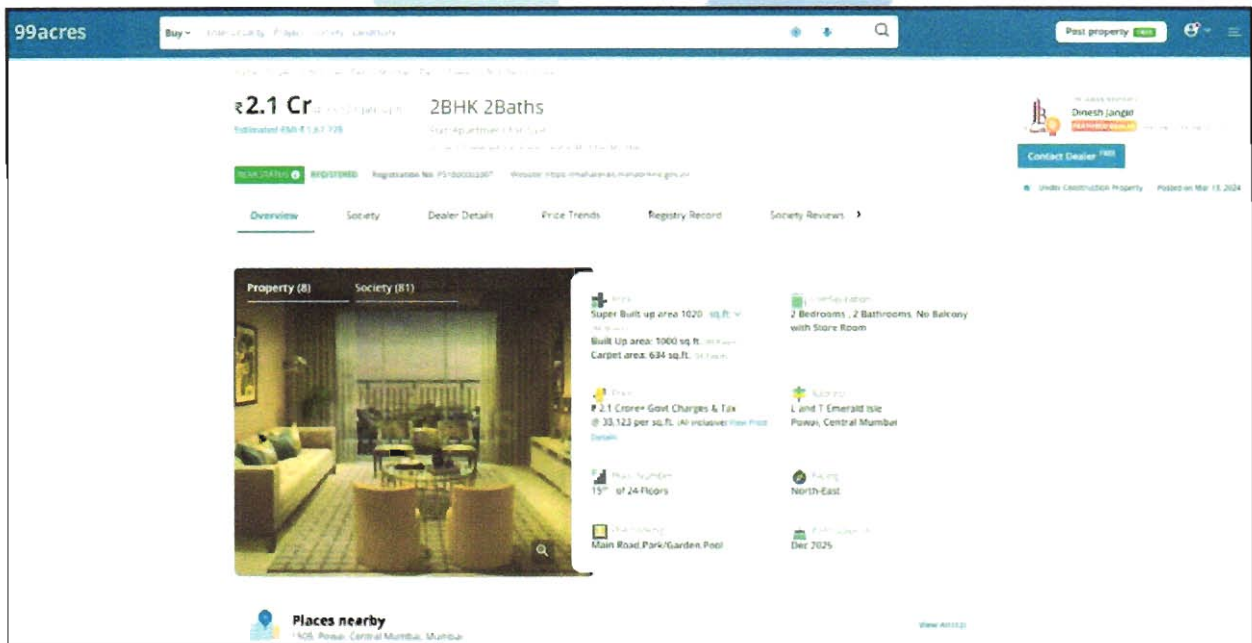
99acres

Buy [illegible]

Post property FREE

₹2.1 Cr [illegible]

2BHK 2Baths

Estimated EMI ₹1,67,728 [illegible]

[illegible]

RERA STATUS REGISTERED Registration No: P51800032007 Website: https://maharera.mahaonline.gov.in

Dinesh Jangid

Contact Dealer FREE

Under Construction Property Posted on Mar 13, 2024

Overview Society Dealer Details Price Trends Registry Record Society Reviews

Property (8) Society (81)

Area
Super Built up area 1020 sq.ft.
Built Up area: 1000 sq.ft.
Carpet area: 634 sq.ft.

Configuration
2 Bedrooms , 2 Bathrooms, No Balcony with Store Room

Price
₹ 2.1 Crore+ Govt Charges & Tax @ 33,123 per sq.ft. (All inclusive) View Price Details

Address
L and T Emerald Isle Powai, Central Mumbai

Floor Number
15th of 24 Floors

Facing
North-East

Overlooking
Main Road,Park/Garden,Pool

Possession
Dec 2025

Places nearby
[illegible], Powai, Central Mumbai, Mumbai

View All